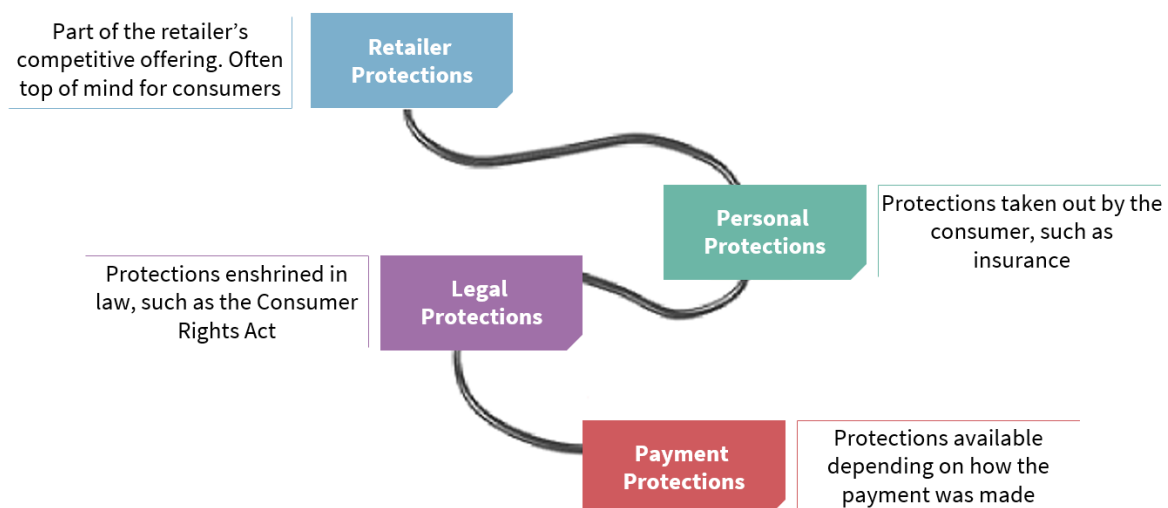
Part of the retailer's competitive offering. Often top of mind for consumers

Retailer Protections

Personal Protections

Protections taken out by the consumer, such as insurance

Protections enshrined in law, such as the Consumer Rights Act

Legal Protections

Payment Protections

Protections available depending on how the payment was made